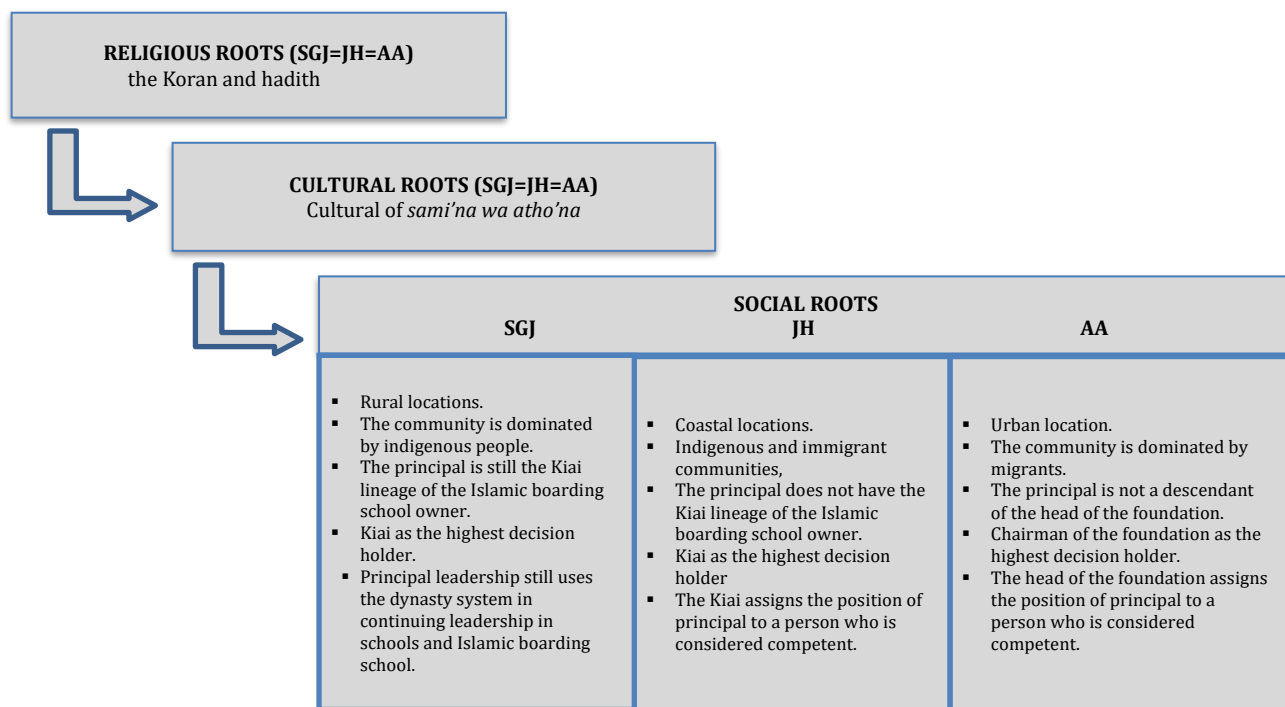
**RELIGIOUS ROOTS (SGJ=JH=AA)**
the Koran and hadith

**CULTURAL ROOTS (SGJ=JH=AA)**
Cultural of *sami'na wa atho'na*

**SOCIAL ROOTS**

| SGJ | JH | AA |
|---|---|---|
| ▪ Rural locations. ▪ The community is dominated by indigenous people. ▪ The principal is still the Kiai lineage of the Islamic boarding school owner. ▪ Kiai as the highest decision holder. ▪ Principal leadership still uses the dynasty system in continuing leadership in schools and Islamic boarding school. | ▪ Coastal locations. ▪ Indigenous and immigrant communities, ▪ The principal does not have the Kiai lineage of the Islamic boarding school owner. ▪ Kiai as the highest decision holder ▪ The Kiai assigns the position of principal to a person who is considered competent. | ▪ Urban location. ▪ The community is dominated by migrants. ▪ The principal is not a descendant of the head of the foundation. ▪ Chairman of the foundation as the highest decision holder. ▪ The head of the foundation assigns the position of principal to a person who is considered competent. |